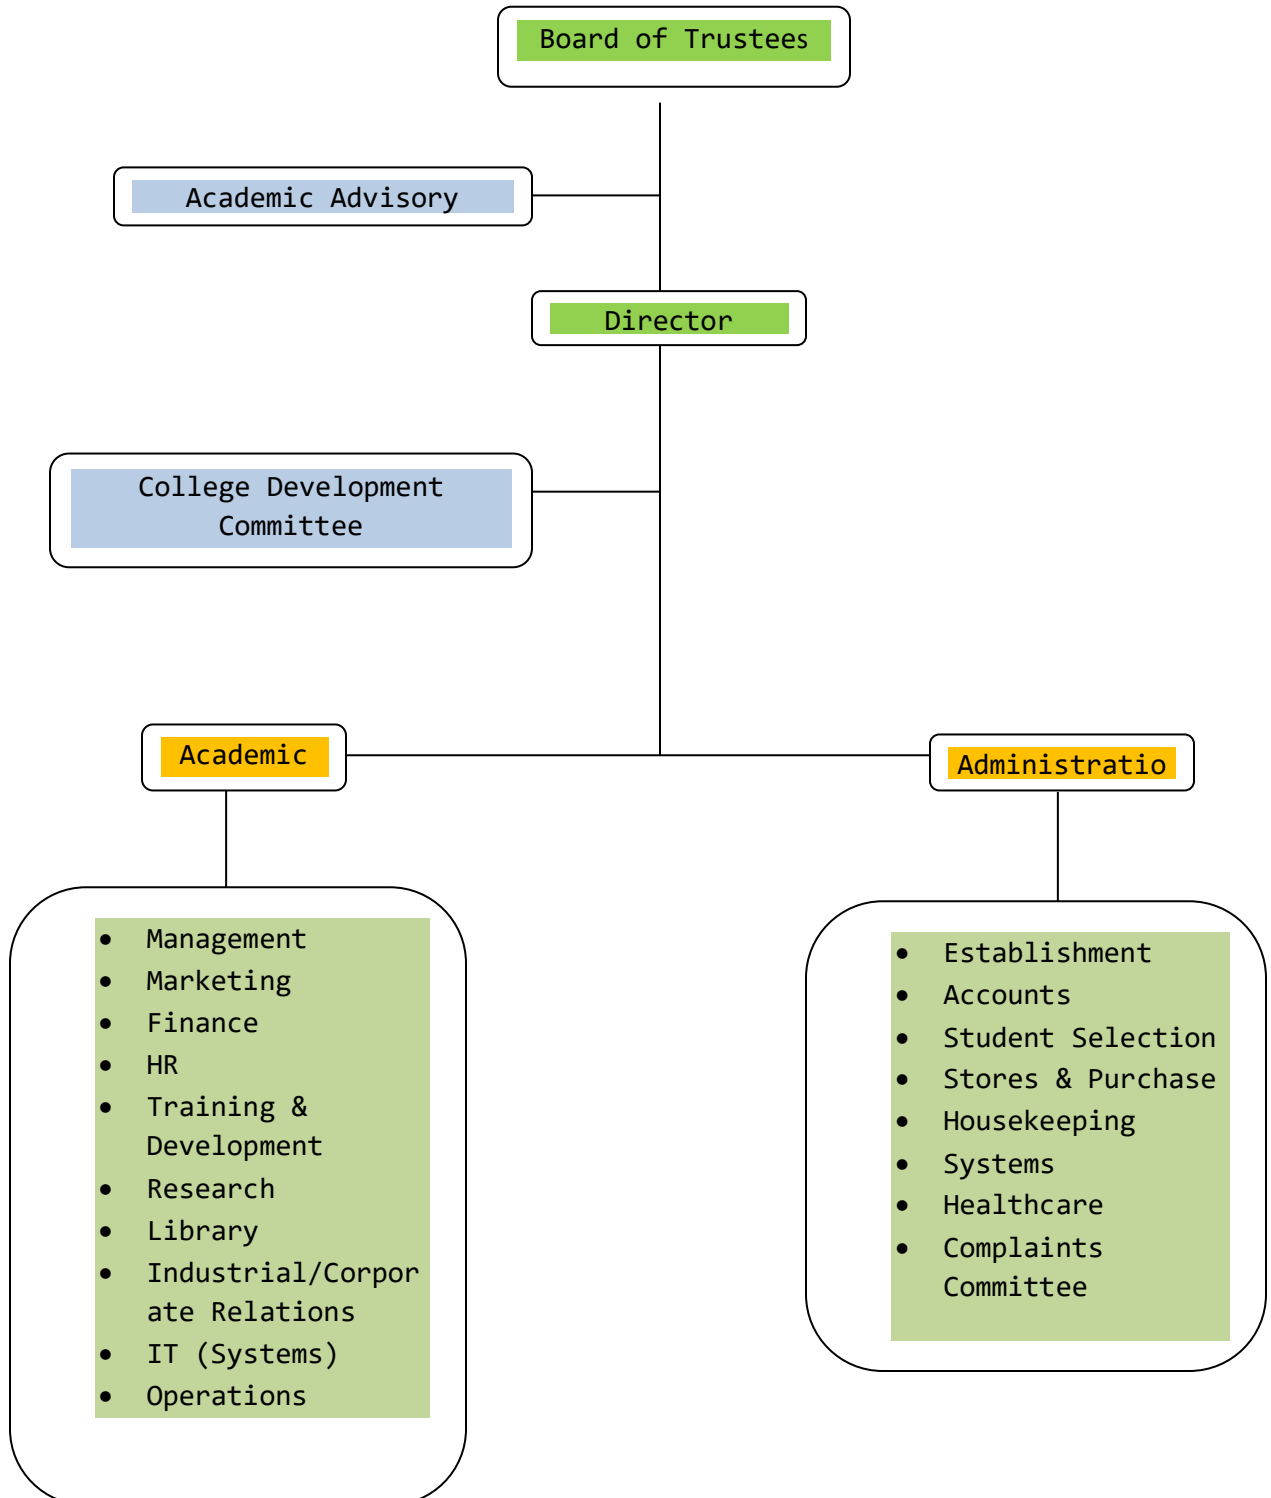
Board of Trustees

Academic Advisory

Director

College Development Committee

Academic

Administratio

- Management
- Marketing
- Finance
- HR
- Training & Development
- Research
- Library
- Industrial/Corpor ate Relations
- IT (Systems)
- Operations

- Establishment
- Accounts
- Student Selection
- Stores & Purchase
- Housekeeping
- Systems
- Healthcare
- Complaints Committee